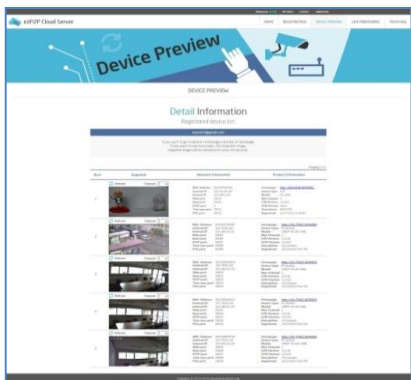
ezP2P Cloud Server

HOME | REGISTRATION | DEVICE PREVIEW | LIVE MONITORING | TECH FAQ

Device Preview

DEVICE PREVIEW

Detail Information

Registered device list

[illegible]

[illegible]

| Num | Snapshot | Network Information | Product Information |
|---|---|---|---|
| 1 | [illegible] | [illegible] | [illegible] |
| 2 | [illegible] | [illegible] | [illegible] |
| 3 | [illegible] | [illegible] | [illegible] |
| 4 | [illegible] | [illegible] | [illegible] |
| 5 | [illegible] | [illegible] | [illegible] |

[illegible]